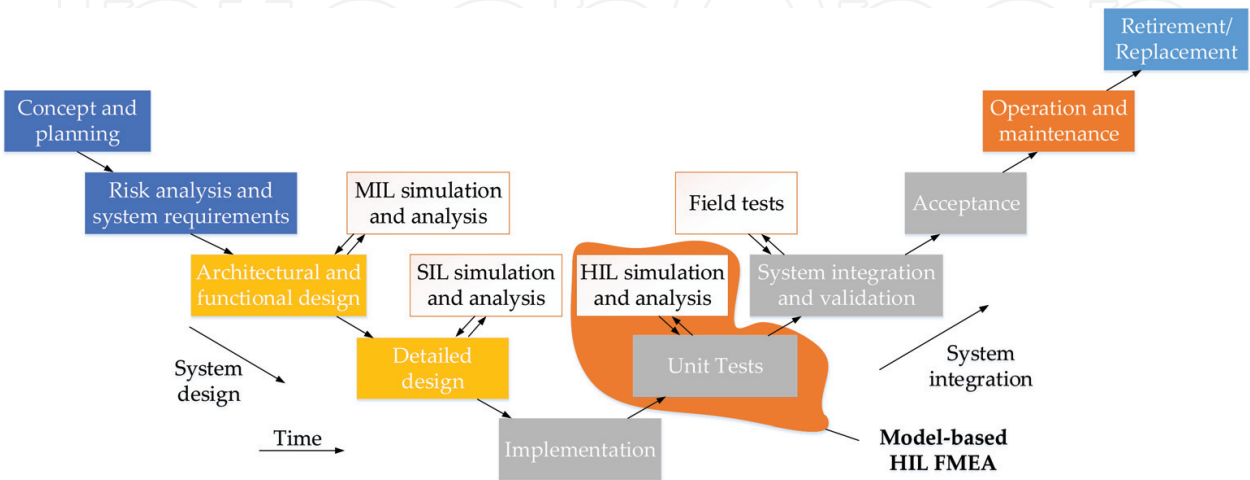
Retirement/ Replacement

Concept and planning

Operation and maintenance

Risk analysis and system requirements

MIL simulation and analysis

Field tests

Acceptance

Architectural and functional design

SIL simulation and analysis

HIL simulation and analysis

System integration and validation

Detailed design

Unit Tests

System design

System integration

Time

Implementation

Model-based HIL FMEA